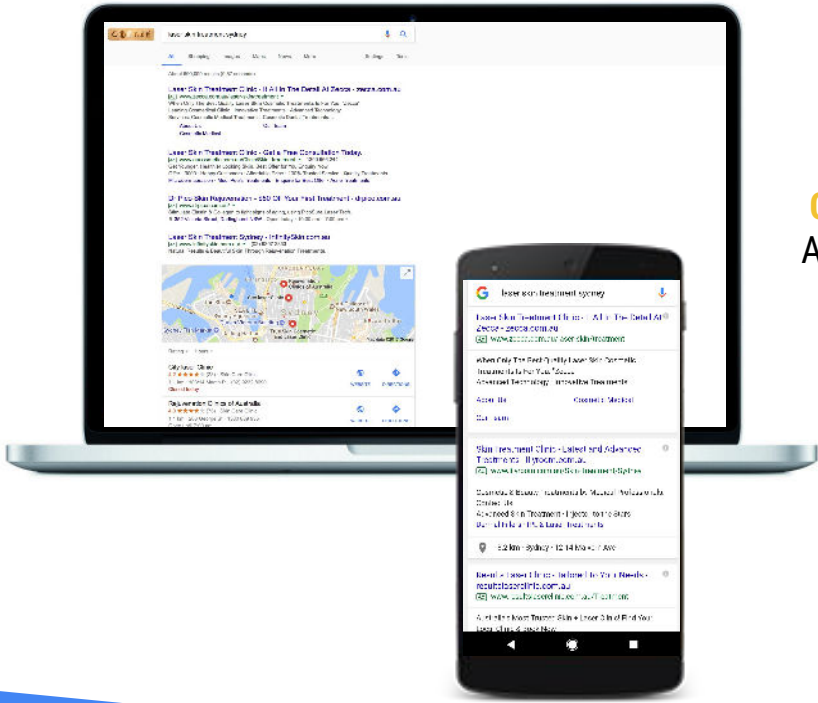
laser skin treatment sydney

All Shopping Images Maps News More Settings Tools

Laser Skin Treatment Clinic - It All In The Detail At Zecca - zecca.com.au

Laser Skin Treatment Clinic - Get a Free Consultation Today.

Laser Skin Treatment Sydney - InfinitySkin.com.au

City Laser Clinic

Rejuvenation Clinics of Australia

laser skin treatment sydney

Laser Skin Treatment Clinic - It All In The Detail At Zecca - zecca.com.au
Ad www.zecca.com.au/Laser-Skin-Treatment

When Only The Best Quality Laser Skin Cosmetic Treatments Is For You. Zecca.
Advanced Technology · Innovative Treatments

Acne Ills
Cosmetic Medical
Our team

Skin Treatment Clinic - Latest and Advanced Treatments - lifypoint.com.au
Ad

Advanced Skin Treatment · Injects to the Stars

5.2 km · Sydney · 12:14 AM

Results Laser Clinic - Tailored To Your Needs - resultslaserclinic.com.au
Ad

A

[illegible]